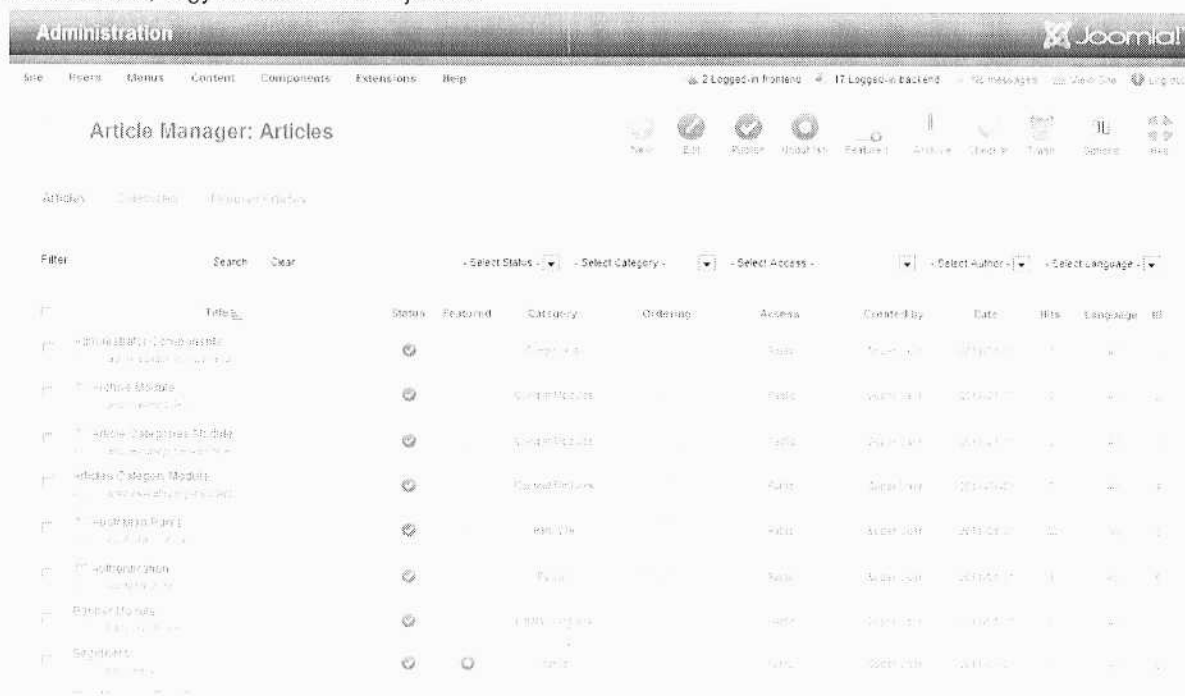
Administration

Joomla!

Site Users Menus Content Components Extensions Help

2 Logged-in frontend 17 Logged-in backend No messages View Site Log out

Article Manager: Articles

New Edit Publish Unpublish Featured Archive Check In Trash Options Help

Articles Categories Featured Articles

Filter Search Clear

- Select Status - - Select Category - - Select Access - - Select Author - - Select Language -

| | Title | Status | Featured | Category | Ordering | Access | Created by | Date | Hits | Language | ID |
|---|---|---|---|---|---|---|---|---|---|---|---|
| | Administrator Components | | | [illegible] | | Public | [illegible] | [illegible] | | | |
| | Archive Module | | | Content Modules | | Public | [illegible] | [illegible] | | | |
| | Article Categories Module | | | Content Modules | | Public | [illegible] | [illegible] | | | |
| | Articles Category Module | | | Content Modules | | Public | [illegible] | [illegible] | | | |
| | Australian Parks | | | Park Site | | Public | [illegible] | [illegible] | | | |
| | Authentication | | | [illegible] | | Public | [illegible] | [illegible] | | | |
| | Banner Module | | | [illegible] | | Public | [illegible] | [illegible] | | | |
| | Beginners | | | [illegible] | | Public | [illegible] | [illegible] | | | |